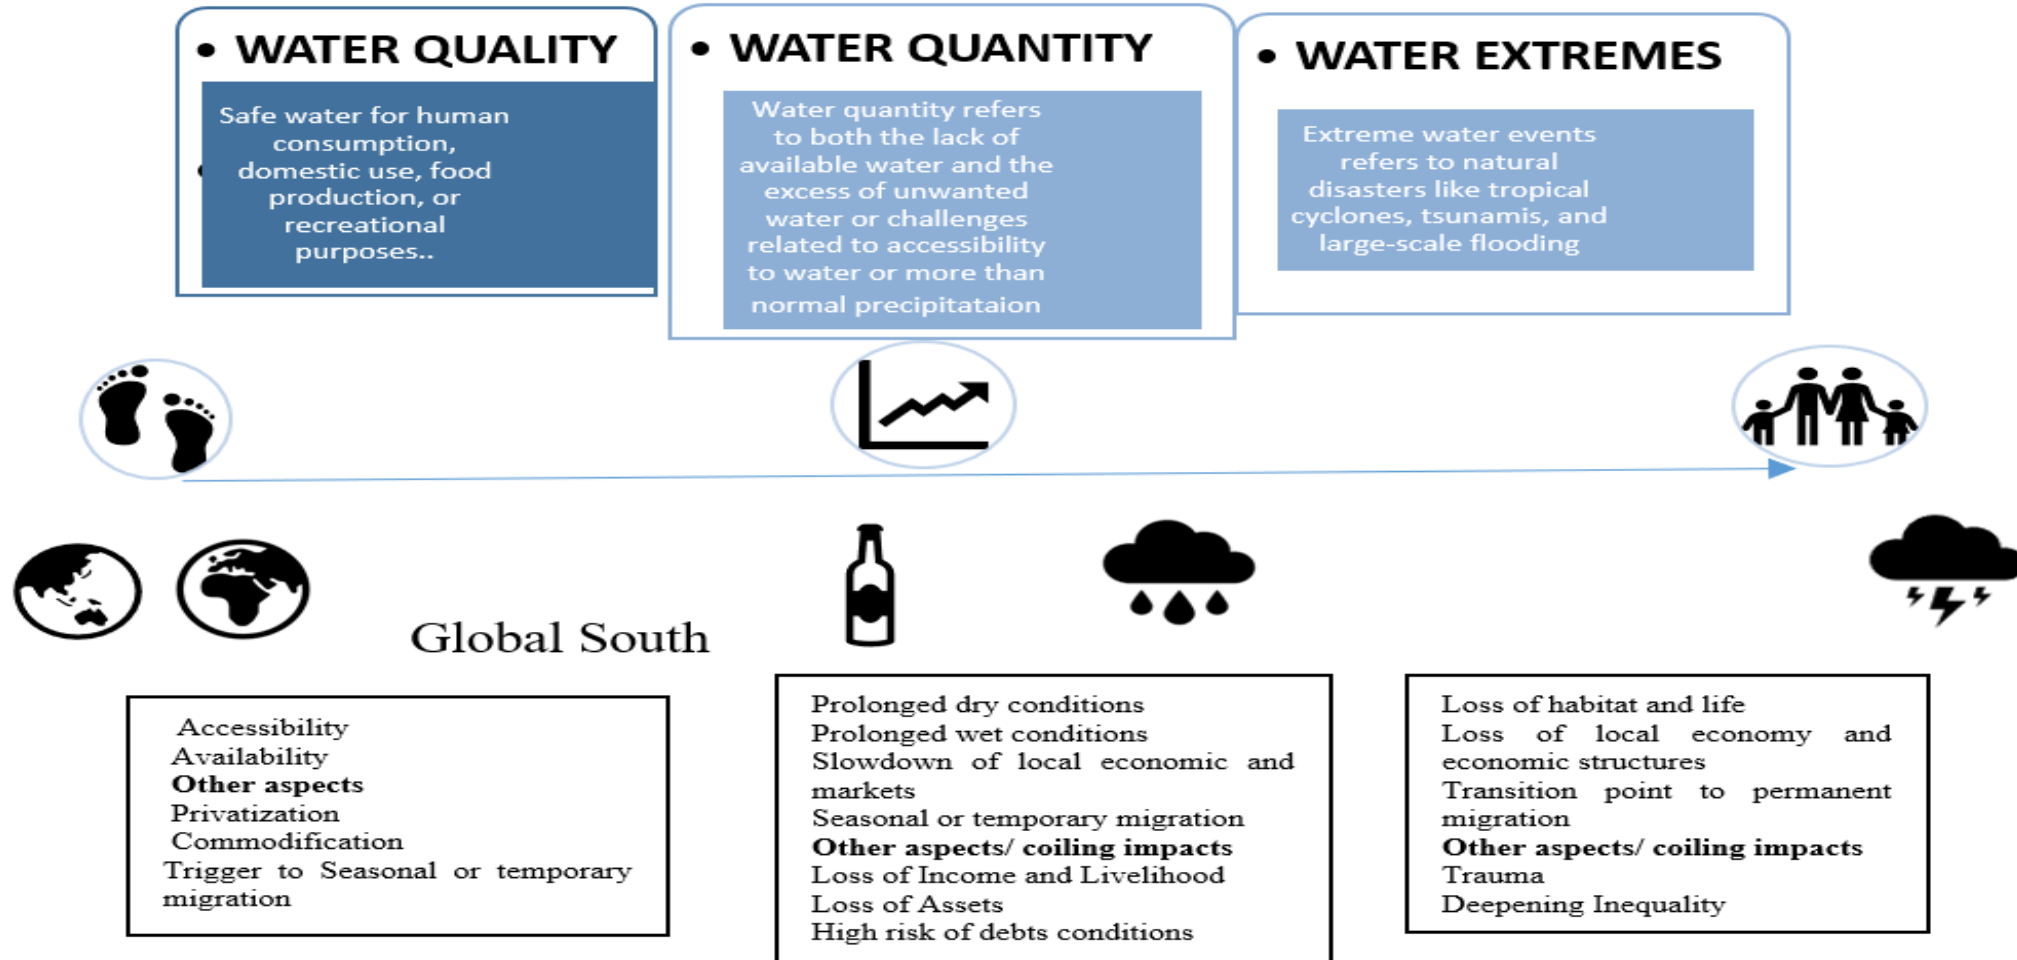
• WATER QUALITY

Safe water for human consumption, domestic use, food production, or recreational purposes..

• WATER QUANTITY

Water quantity refers to both the lack of available water and the excess of unwanted water or challenges related to accessibility to water or more than normal precipitataion

• WATER EXTREMES

Extreme water events refers to natural disasters like tropical cyclones, tsunamis, and large-scale flooding

Global South

Accessibility
Availability
**Other aspects**
Privatization
Commodification
Trigger to Seasonal or temporary migration

Prolonged dry conditions
Prolonged wet conditions
Slowdown of local economic and markets
Seasonal or temporary migration
**Other aspects/ coiling impacts**
Loss of Income and Livelihood
Loss of Assets
High risk of debts conditions

Loss of habitat and life
Loss of local economy and economic structures
Transition point to permanent migration
**Other aspects/ coiling impacts**
Trauma
Deepening Inequality